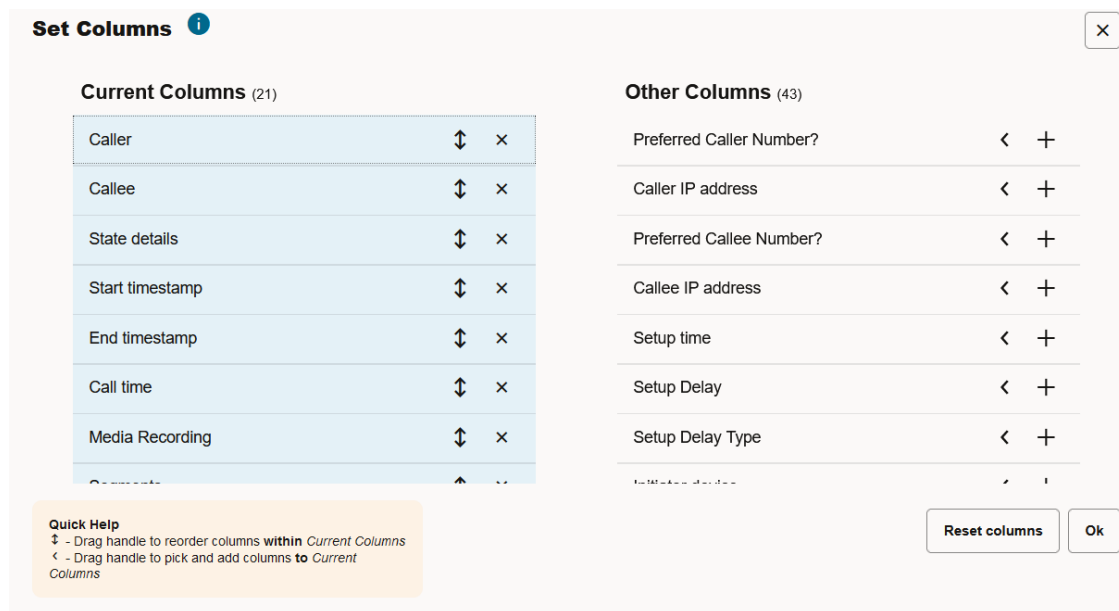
Set Columns

Current Columns (21)

Caller
Callee
State details
Start timestamp
End timestamp
Call time
Media Recording
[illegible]

Other Columns (43)

Preferred Caller Number?
Caller IP address
Preferred Callee Number?
Callee IP address
Setup time
Setup Delay
Setup Delay Type
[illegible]

Quick Help
↕ - Drag handle to reorder columns **within** *Current Columns*
‹ - Drag handle to pick and add columns **to** *Current Columns*

Reset columns
Ok